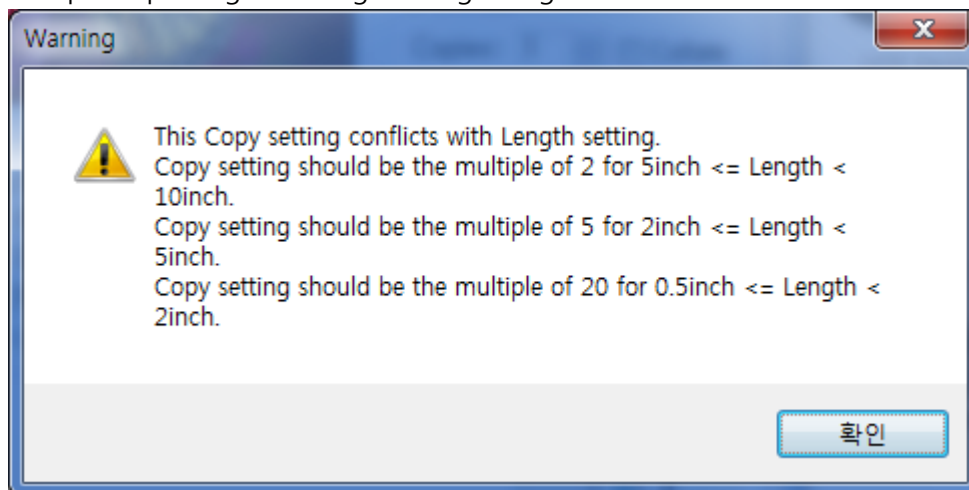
Warning

This Copy setting conflicts with Length setting.
Copy setting should be the multiple of 2 for 5inch <= Length < 10inch.
Copy setting should be the multiple of 5 for 2inch <= Length < 5inch.
Copy setting should be the multiple of 20 for 0.5inch <= Length < 2inch.

확인